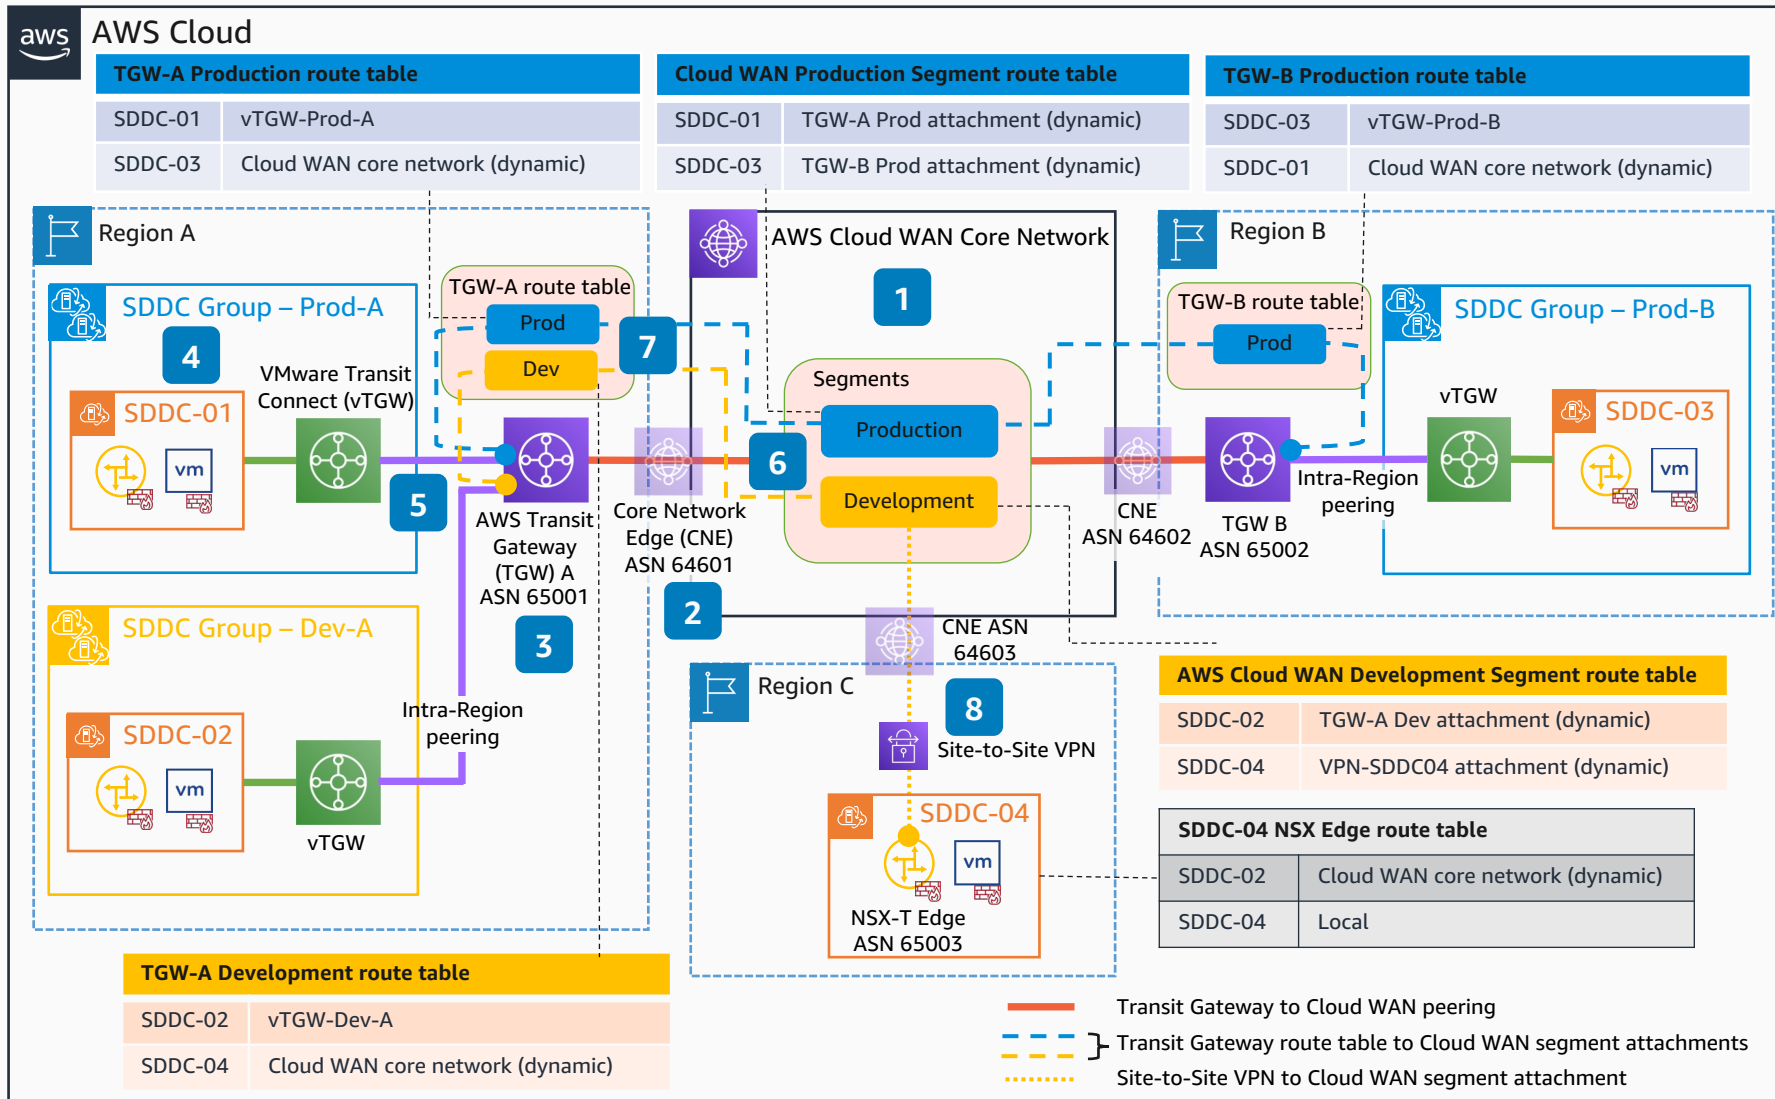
aws AWS Cloud

| TGW-A Production route table | |
|---|---|
| SDDC-01 | vTGW-Prod-A |
| SDDC-03 | Cloud WAN core network (dynamic) |

| Cloud WAN Production Segment route table | |
|---|---|
| SDDC-01 | TGW-A Prod attachment (dynamic) |
| SDDC-03 | TGW-B Prod attachment (dynamic) |

| TGW-B Production route table | |
|---|---|
| SDDC-03 | vTGW-Prod-B |
| SDDC-01 | Cloud WAN core network (dynamic) |

Region A

SDDC Group – Prod-A

4

SDDC-01

vm

VMware Transit Connect (vTGW)

TGW-A route table

Prod

Dev

7

5

AWS Transit Gateway (TGW) A ASN 65001

3

SDDC Group – Dev-A

SDDC-02

vm

vTGW

Intra-Region peering

AWS Cloud WAN Core Network

1

Segments

Production

Development

6

Core Network Edge (CNE) ASN 64601

2

CNE ASN 64603

Region C

8

Site-to-Site VPN

SDDC-04

vm

NSX-T Edge ASN 65003

CNE ASN 64602

Region B

TGW-B route table

Prod

TGW B ASN 65002

Intra-Region peering

SDDC Group – Prod-B

vTGW

SDDC-03

vm

| AWS Cloud WAN Development Segment route table | |
|---|---|
| SDDC-02 | TGW-A Dev attachment (dynamic) |
| SDDC-04 | VPN-SDDC04 attachment (dynamic) |

| SDDC-04 NSX Edge route table | |
|---|---|
| SDDC-02 | Cloud WAN core network (dynamic) |
| SDDC-04 | Local |

| TGW-A Development route table | |
|---|---|
| SDDC-02 | vTGW-Dev-A |
| SDDC-04 | Cloud WAN core network (dynamic) |

Transit Gateway to Cloud WAN peering

Transit Gateway route table to Cloud WAN segment attachments

Site-to-Site VPN to Cloud WAN segment attachment